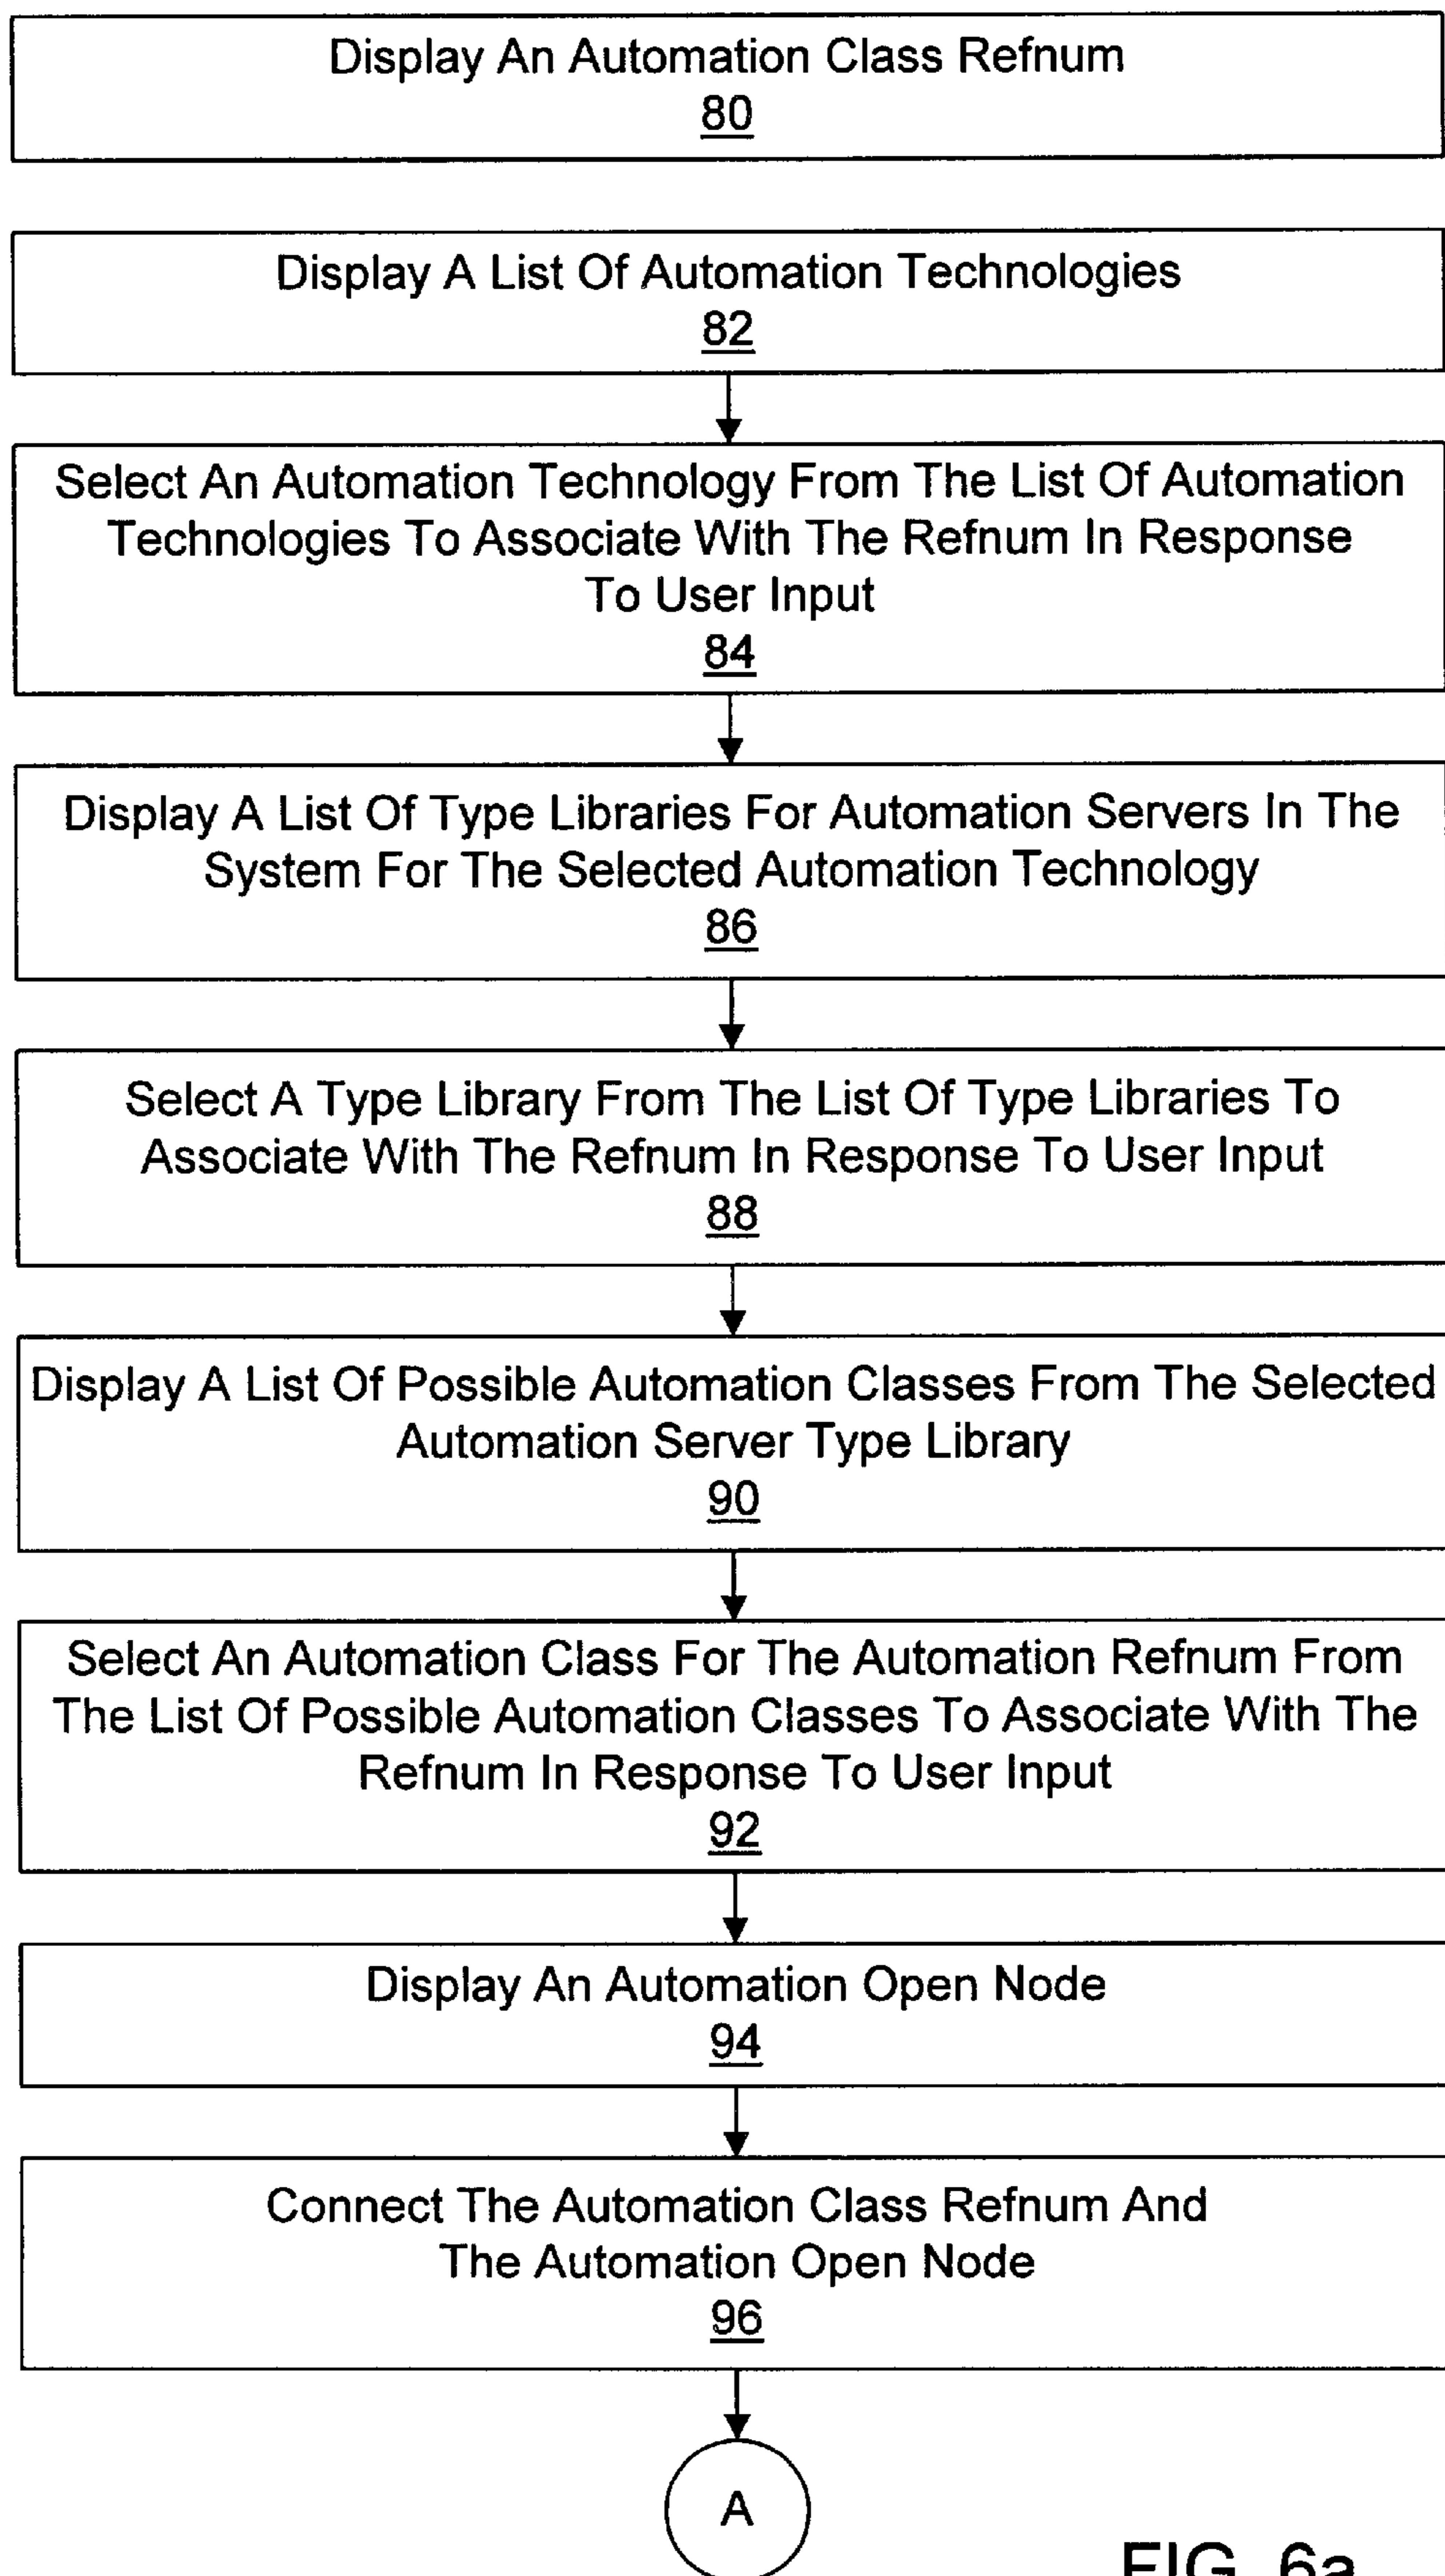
Display An Automation Class Refnum
80

Display A List Of Automation Technologies
82

Select An Automation Technology From The List Of Automation Technologies To Associate With The Refnum In Response To User Input
84

Display A List Of Type Libraries For Automation Servers In The System For The Selected Automation Technology
86

Select A Type Library From The List Of Type Libraries To Associate With The Refnum In Response To User Input
88

Display A List Of Possible Automation Classes From The Selected Automation Server Type Library
90

Select An Automation Class For The Automation Refnum From The List Of Possible Automation Classes To Associate With The Refnum In Response To User Input
92

Display An Automation Open Node
94

Connect The Automation Class Refnum And The Automation Open Node
96

A

FIG. 6a